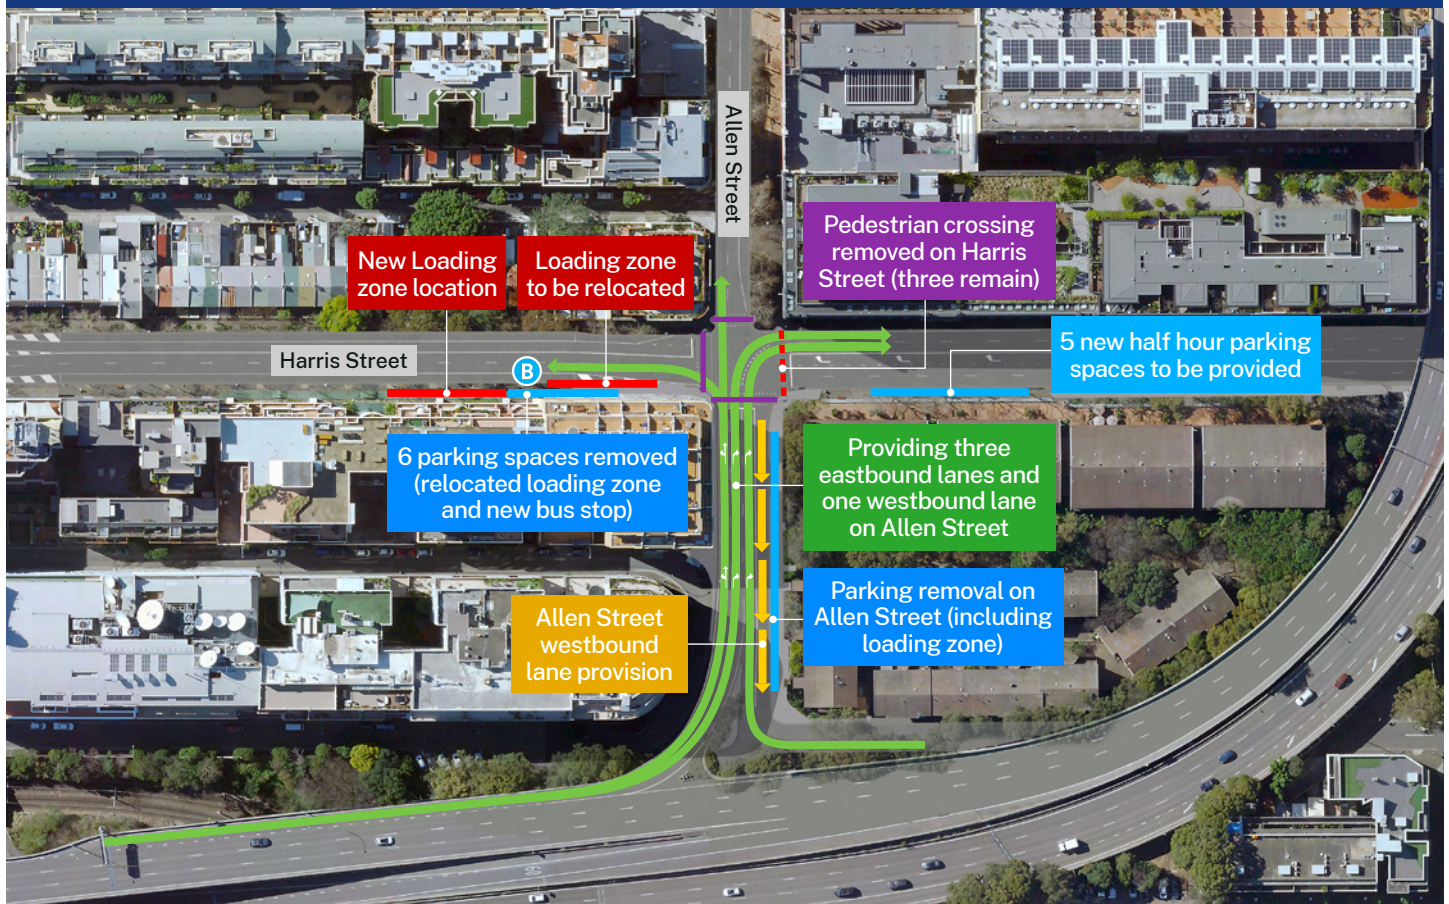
Allen Street

New Loading zone location

Loading zone to be relocated

Pedestrian crossing removed on Harris Street (three remain)

Harris Street

B

5 new half hour parking spaces to be provided

6 parking spaces removed (relocated loading zone and new bus stop)

Providing three eastbound lanes and one westbound lane on Allen Street

Parking removal on Allen Street (including loading zone)

Allen Street westbound lane provision